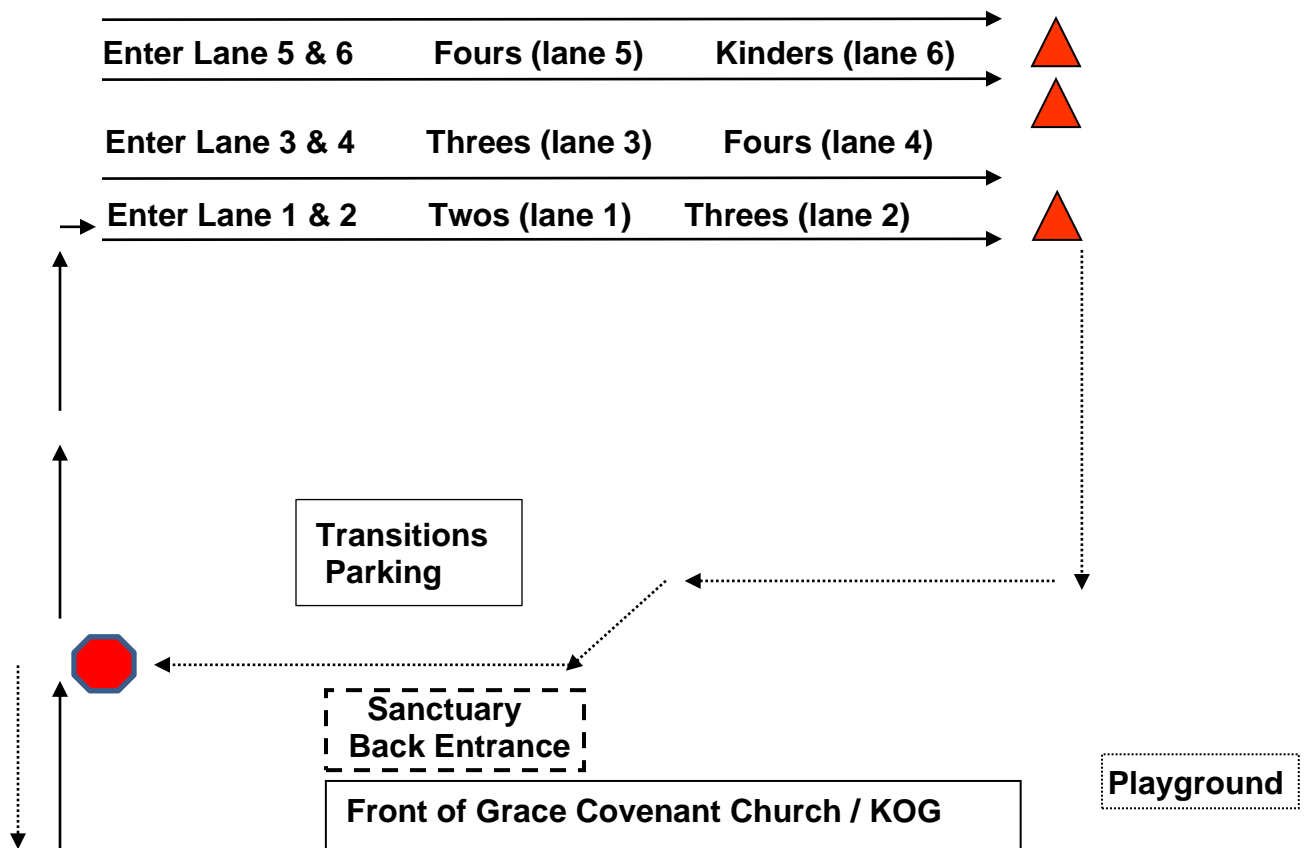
Enter Lane 5 & 6 Fours (lane 5) Kinders (lane 6)

Enter Lane 3 & 4 Threes (lane 3) Fours (lane 4)

Enter Lane 1 & 2 Twos (lane 1) Threes (lane 2)

Transitions Parking

Sanctuary Back Entrance

Playground

Front of Grace Covenant Church / KOG